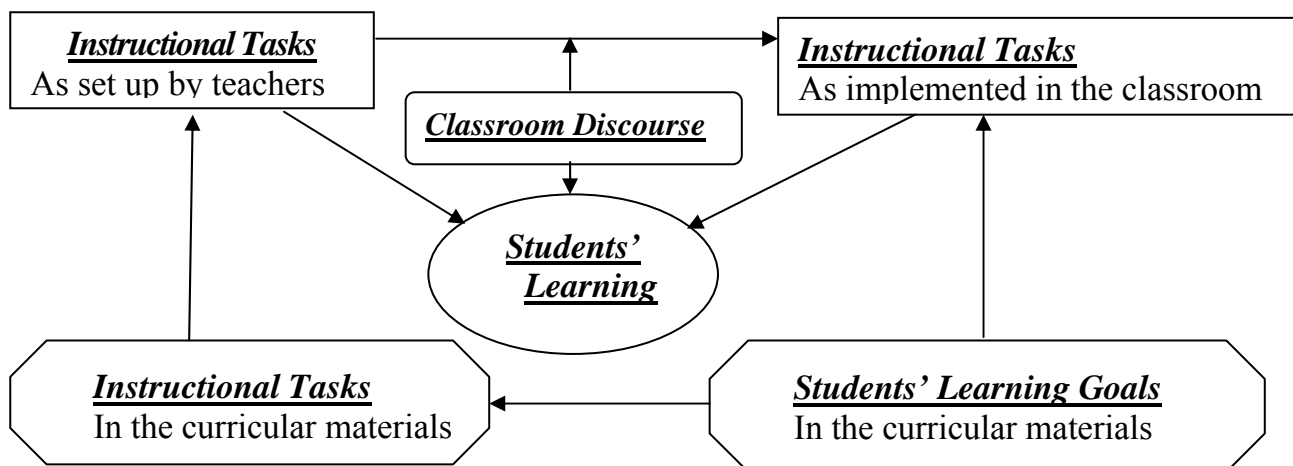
Instructional Tasks
As set up by teachers

Instructional Tasks
As implemented in the classroom

Classroom Discourse

Students' Learning

Instructional Tasks
In the curricular materials

Students' Learning Goals
In the curricular materials